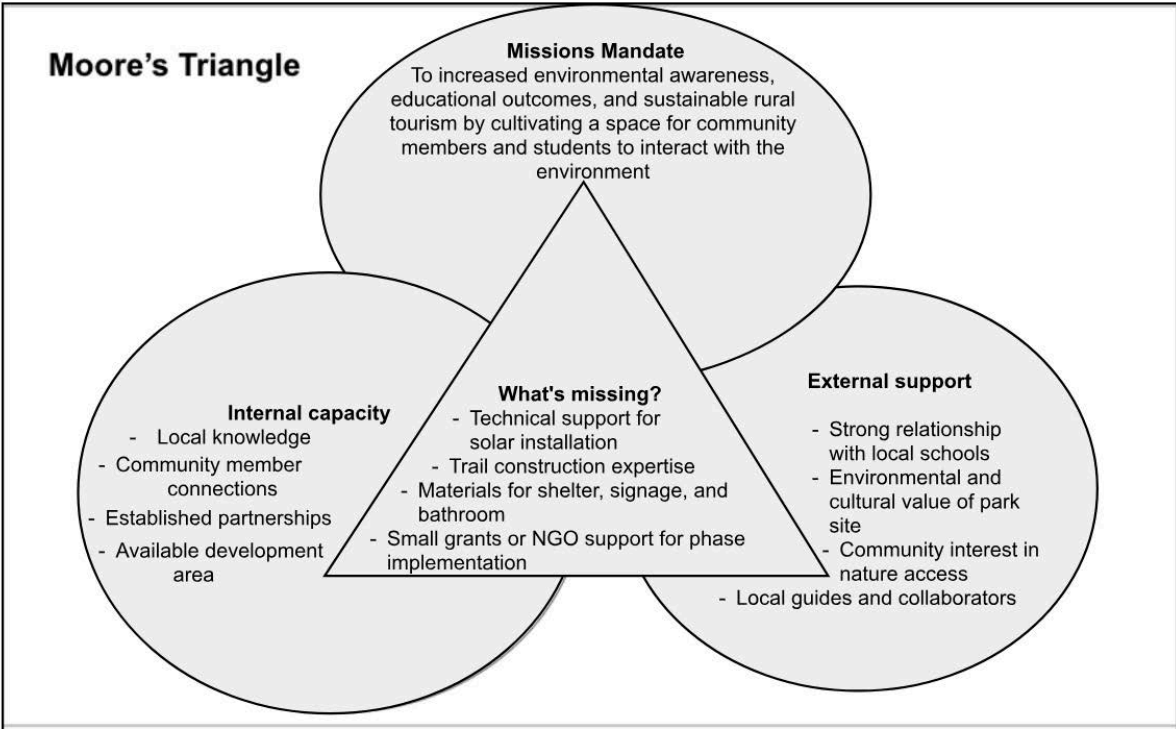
Moore's Triangle

Missions Mandate
To increased environmental awareness, educational outcomes, and sustainable rural tourism by cultivating a space for community members and students to interact with the environment

Internal capacity
- Local knowledge
- Community member connections
- Established partnerships
- Available development area

What's missing?
- Technical support for solar installation
- Trail construction expertise
- Materials for shelter, signage, and bathroom
- Small grants or NGO support for phase implementation

External support
- Strong relationship with local schools
- Environmental and cultural value of park site
- Community interest in nature access
- Local guides and collaborators